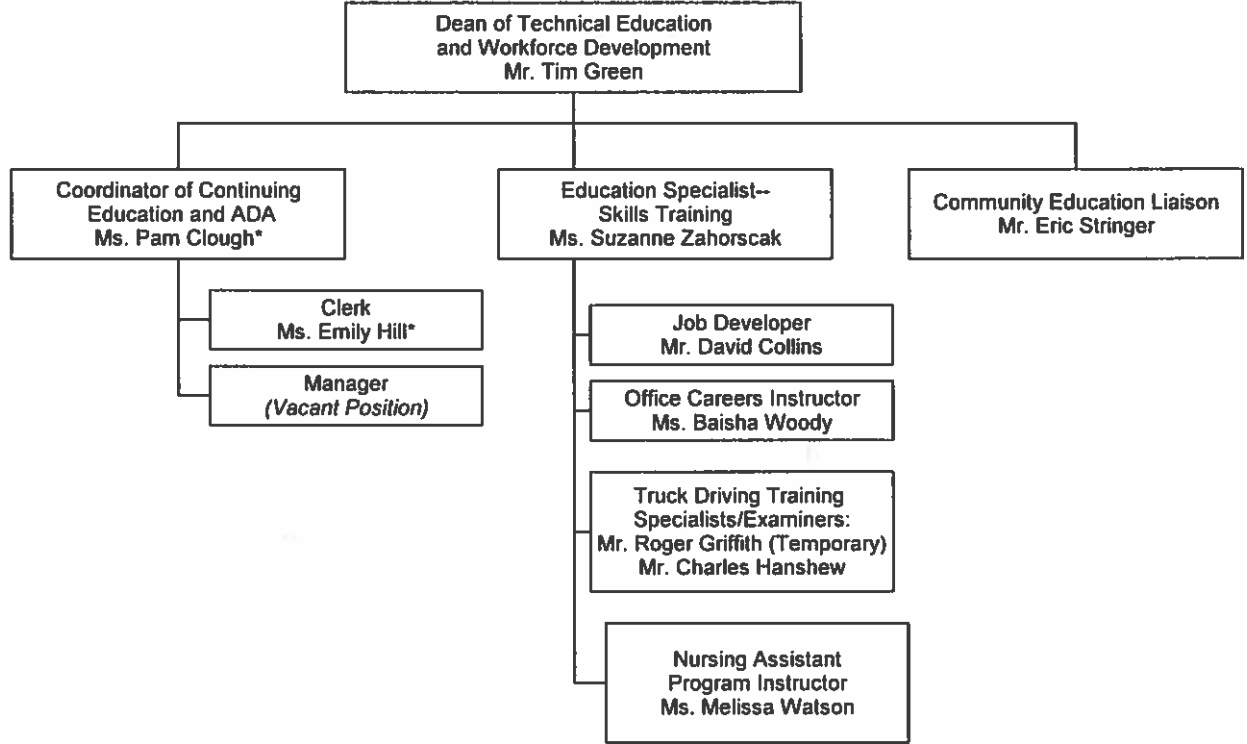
Dean of Technical Education and Workforce Development
Mr. Tim Green

Coordinator of Continuing Education and ADA
Ms. Pam Clough*

Clerk
Ms. Emily Hill*

Manager
(Vacant Position)

Education Specialist-- Skills Training
Ms. Suzanne Zahorscak

Job Developer
Mr. David Collins

Office Careers Instructor
Ms. Baisha Woody

Truck Driving Training Specialists/Examiners:
Mr. Roger Griffith (Temporary)
Mr. Charles Hanshew

Nursing Assistant Program Instructor
Ms. Melissa Watson

Community Education Liaison
Mr. Eric Stringer